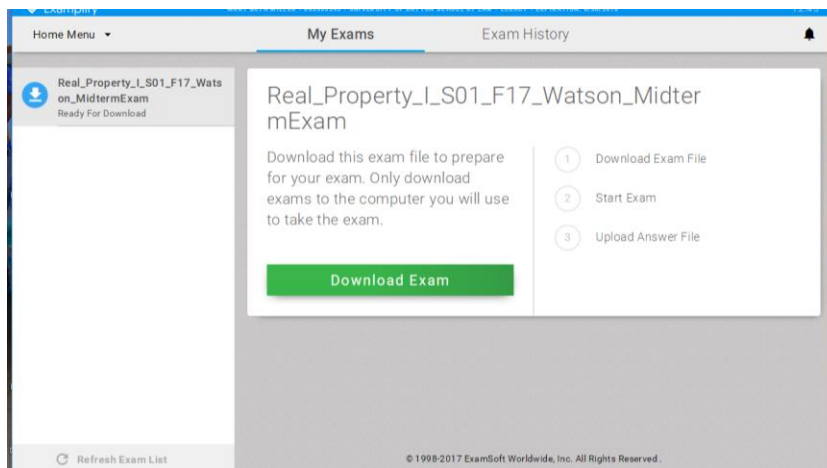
Examplify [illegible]

Home Menu ▾

My Exams

Exam History

Real_Property_I_S01_F17_Watson_MidtermExam
Ready For Download

Real_Property_I_S01_F17_Watson_MidtermExam

Download this exam file to prepare for your exam. Only download exams to the computer you will use to take the exam.

1 Download Exam File

2 Start Exam

3 Upload Answer File

Download Exam

Refresh Exam List

© 1998-2017 ExamSoft Worldwide, Inc. All Rights Reserved.